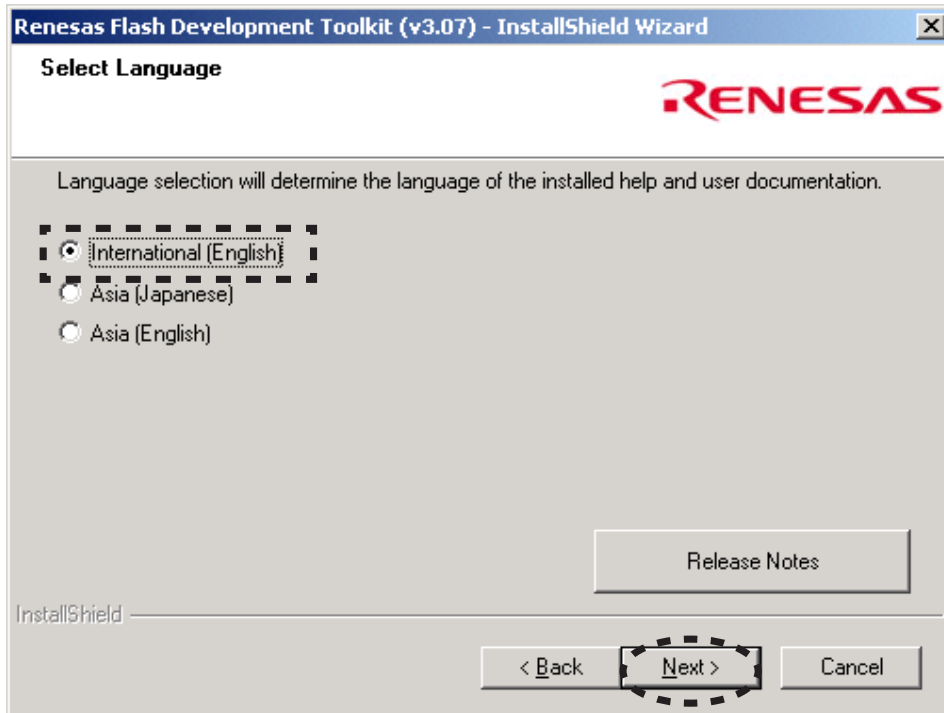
Renesas Flash Development Toolkit (v3.07) - InstallShield Wizard

Select Language

RENESAS

Language selection will determine the language of the installed help and user documentation.

International (English)

Asia (Japanese)

Asia (English)

Release Notes

InstallShield

< Back

Next >

Cancel